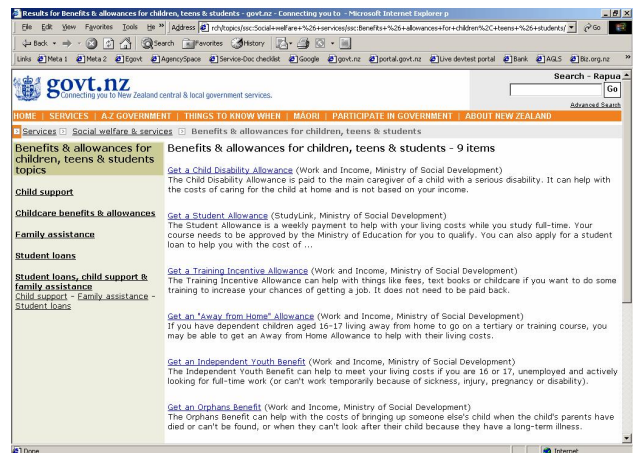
Results for Benefits & allowances for children, teens & students - govt.nz - Connecting you to - Microsoft Internet Explorer p

File Edit View Favorites Tools He »

Address rch/topics/ssc:Social+welfare+%26+services/ssc:Benefits+%26+allowances+for+children%2C+teens+%26+students/ Go

Back Search Favorites History

Links Meta 1 Meta 2 Egovt AgencySpace Service-Doc checklist Google govt.nz portal.govt.nz Live devtest portal Bank AGLS Biz.org.nz

govt.nz
Connecting you to New Zealand central & local government services.

Search - Rapua
Go
Advanced Search

HOME | SERVICES | A-Z GOVERNMENT | THINGS TO KNOW WHEN | MĀORI | PARTICIPATE IN GOVERNMENT | ABOUT NEW ZEALAND

Services Social welfare & services Benefits & allowances for children, teens & students

Benefits & allowances for children, teens & students topics

Child support

Childcare benefits & allowances

Family assistance

Student loans

Student loans, child support & family assistance
Child support - Family assistance - Student loans

Benefits & allowances for children, teens & students - 9 items

Get a Child Disability Allowance (Work and Income, Ministry of Social Development)
The Child Disability Allowance is paid to the main caregiver of a child with a serious disability. It can help with the costs of caring for the child at home and is not based on your income.

Get a Student Allowance (StudyLink, Ministry of Social Development)
The Student Allowance is a weekly payment to help with your living costs while you study full-time. Your course needs to be approved by the Ministry of Education for you to qualify. You can also apply for a student loan to help you with the cost of ...

Get a Training Incentive Allowance (Work and Income, Ministry of Social Development)
The Training Incentive Allowance can help with things like fees, text books or childcare if you want to do some training to increase your chances of getting a job. It does not need to be paid back.

Get an "Away from Home" Allowance (Work and Income, Ministry of Social Development)
If you have dependent children aged 16-17 living away from home to go on a tertiary or training course, you may be able to get an Away from Home Allowance to help with their living costs.

Get an Independent Youth Benefit (Work and Income, Ministry of Social Development)
The Independent Youth Benefit can help to meet your living costs if you are 16 or 17, unemployed and actively looking for full-time work (or can't work temporarily because of sickness, injury, pregnancy or disability).

Get an Orphans Benefit (Work and Income, Ministry of Social Development)
The Orphans Benefit can help with the costs of bringing up someone else's child when the child's parents have died or can't be found, or when they can't look after their child because they have a long-term illness.

Done
Internet